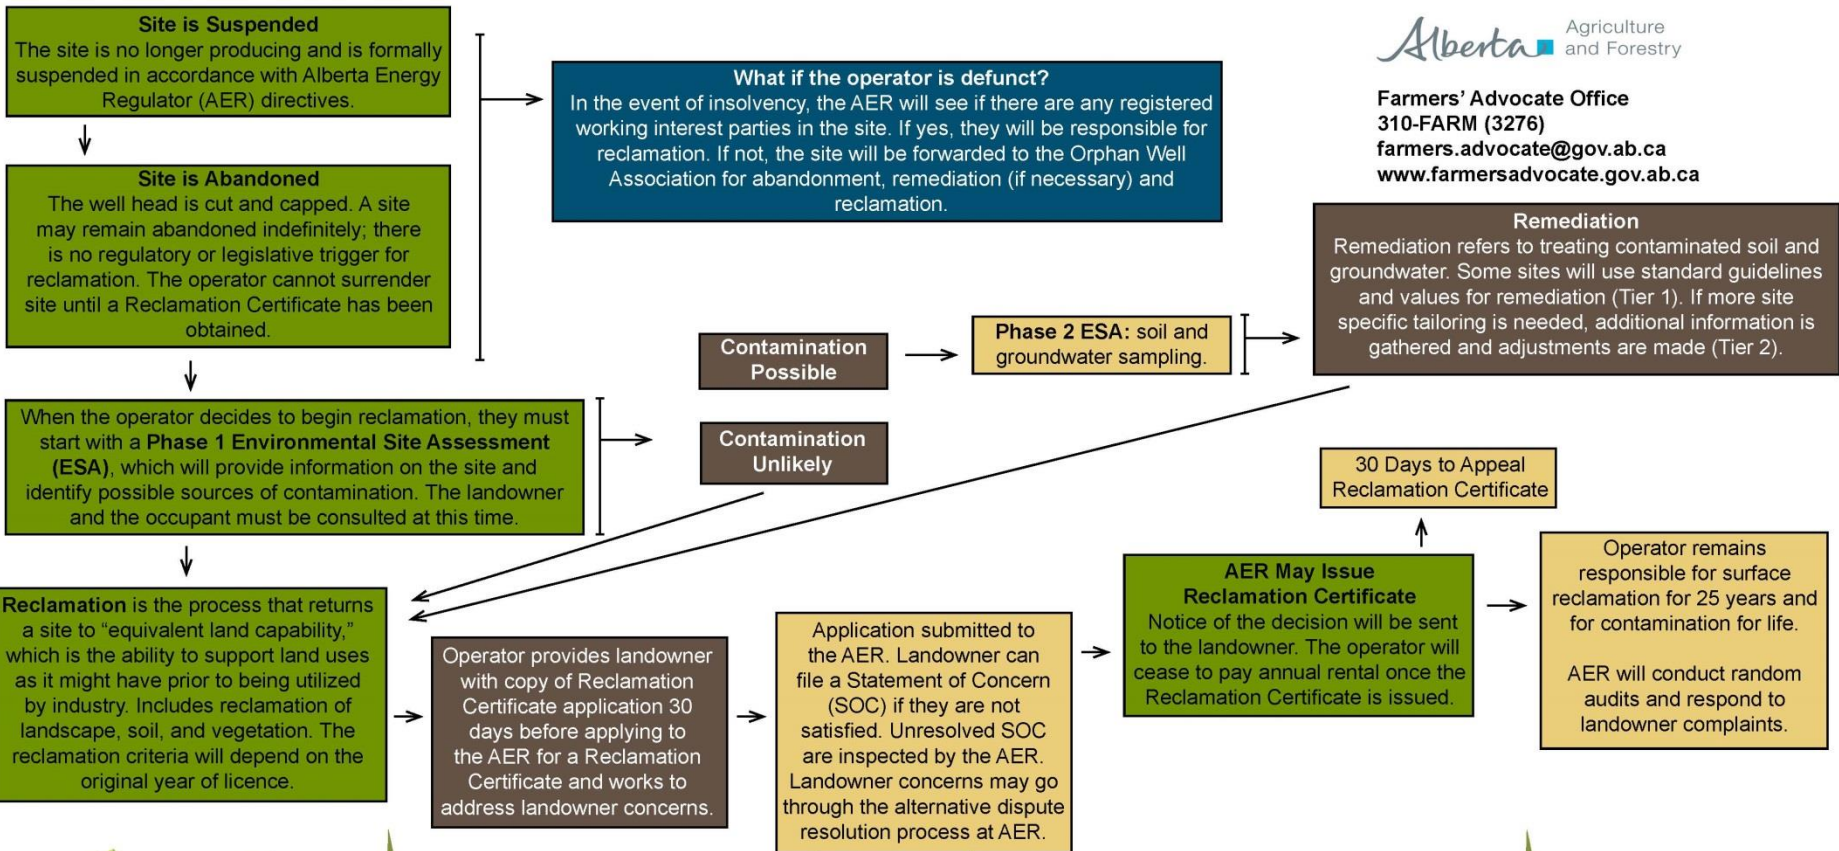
**Site is Suspended**
The site is no longer producing and is formally suspended in accordance with Alberta Energy Regulator (AER) directives.

**Site is Abandoned**
The well head is cut and capped. A site may remain abandoned indefinitely; there is no regulatory or legislative trigger for reclamation. The operator cannot surrender site until a Reclamation Certificate has been obtained.

**What if the operator is defunct?**
In the event of insolvency, the AER will see if there are any registered working interest parties in the site. If yes, they will be responsible for reclamation. If not, the site will be forwarded to the Orphan Well Association for abandonment, remediation (if necessary) and reclamation.

Alberta Agriculture and Forestry

Farmers' Advocate Office
310-FARM (3276)
farmers.advocate@gov.ab.ca
www.farmersadvocate.gov.ab.ca

**Remediation**
Remediation refers to treating contaminated soil and groundwater. Some sites will use standard guidelines and values for remediation (Tier 1). If more site specific tailoring is needed, additional information is gathered and adjustments are made (Tier 2).

Contamination Possible

**Phase 2 ESA:** soil and groundwater sampling.

When the operator decides to begin reclamation, they must start with a **Phase 1 Environmental Site Assessment (ESA)**, which will provide information on the site and identify possible sources of contamination. The landowner and the occupant must be consulted at this time.

Contamination Unlikely

30 Days to Appeal Reclamation Certificate

**Reclamation** is the process that returns a site to "equivalent land capability," which is the ability to support land uses as it might have prior to being utilized by industry. Includes reclamation of landscape, soil, and vegetation. The reclamation criteria will depend on the original year of licence.

Operator provides landowner with copy of Reclamation Certificate application 30 days before applying to the AER for a Reclamation Certificate and works to address landowner concerns.

Application submitted to the AER. Landowner can file a Statement of Concern (SOC) if they are not satisfied. Unresolved SOC are inspected by the AER. Landowner concerns may go through the alternative dispute resolution process at AER.

**AER May Issue Reclamation Certificate**
Notice of the decision will be sent to the landowner. The operator will cease to pay annual rental once the Reclamation Certificate is issued.

Operator remains responsible for surface reclamation for 25 years and for contamination for life.

AER will conduct random audits and respond to landowner complaints.